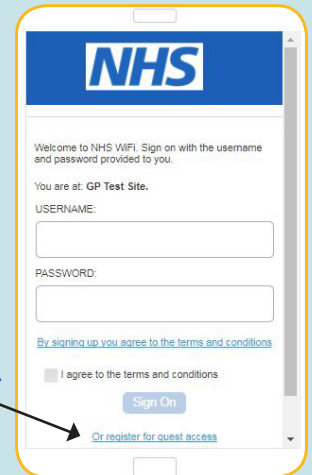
NHS

Welcome to NHS WiFi. Sign on with the username and password provided to you.

You are at: GP Test Site.

USERNAME:

PASSWORD:

By signing up you agree to the terms and conditions

I agree to the terms and conditions

Sign On

Or register for guest access